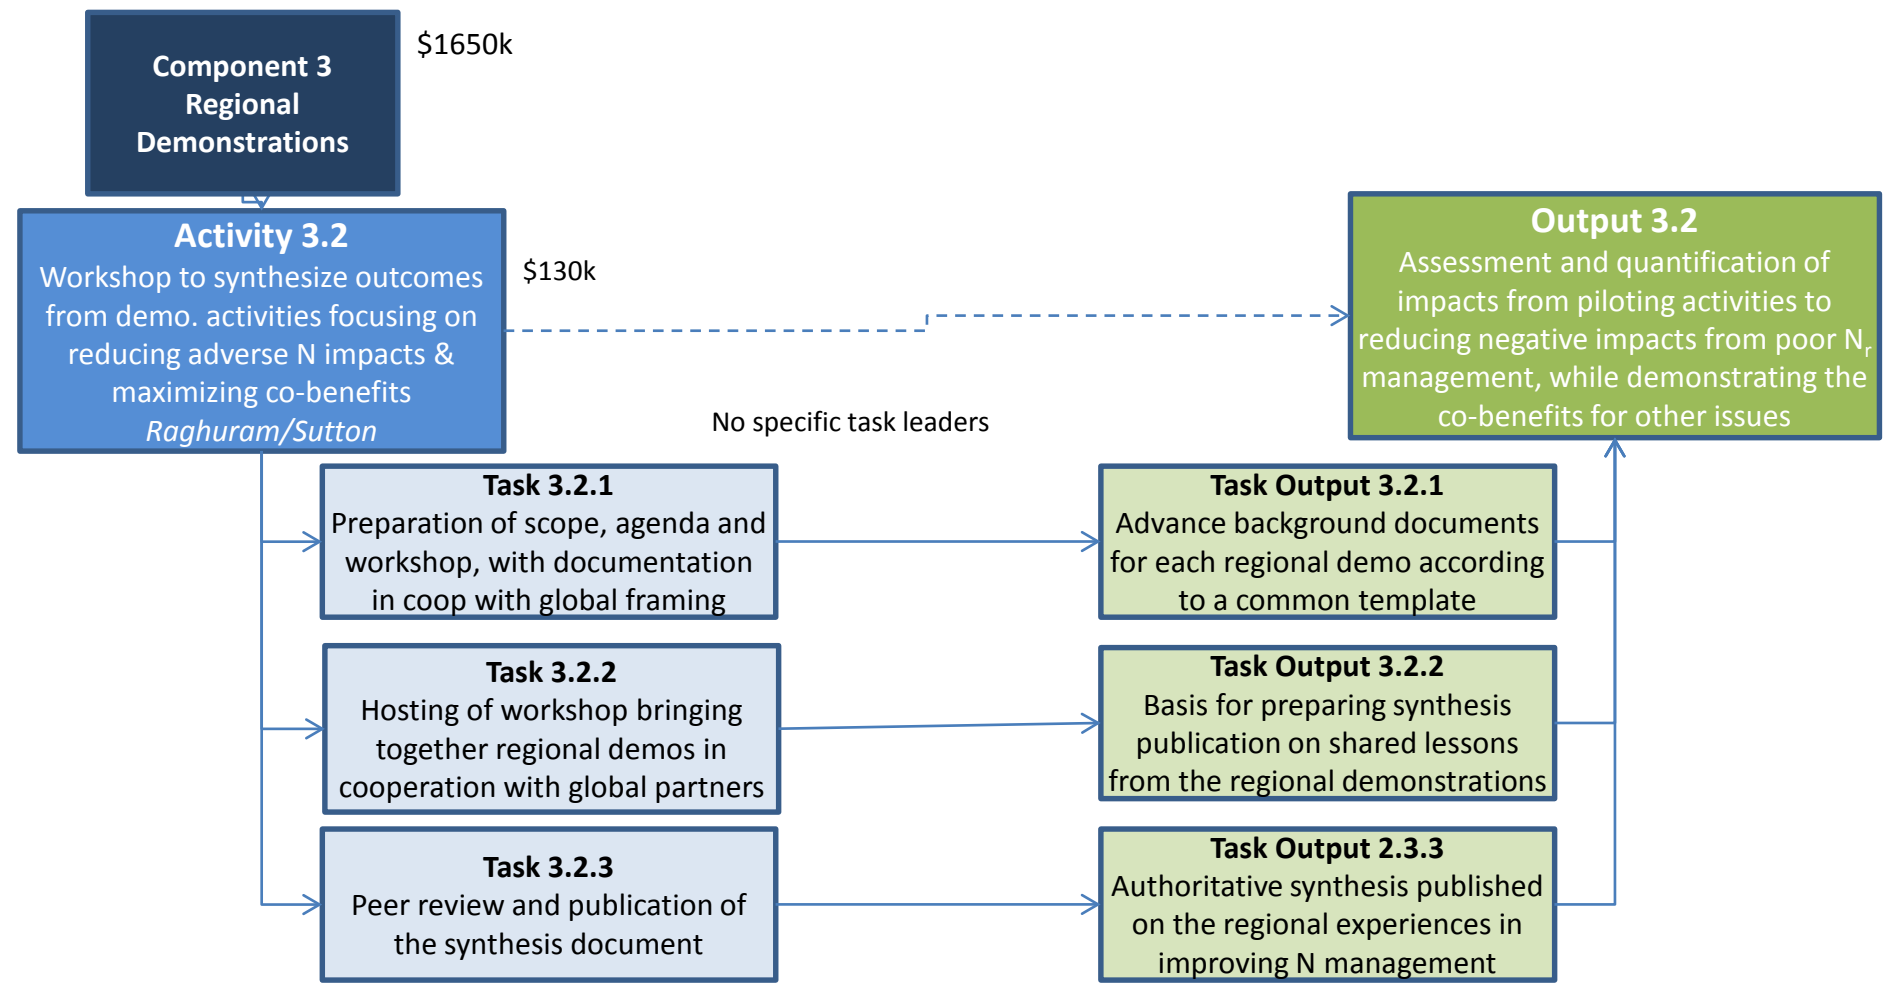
Component 3
Regional
Demonstrations

$1650k

Activity 3.2
Workshop to synthesize outcomes from demo. activities focusing on reducing adverse N impacts & maximizing co-benefits
*Raghuram/Sutton*

$130k

Output 3.2
Assessment and quantification of impacts from piloting activities to reducing negative impacts from poor $N_r$ management, while demonstrating the co-benefits for other issues

No specific task leaders

Task 3.2.1
Preparation of scope, agenda and workshop, with documentation in coop with global framing

Task Output 3.2.1
Advance background documents for each regional demo according to a common template

Task 3.2.2
Hosting of workshop bringing together regional demos in cooperation with global partners

Task Output 3.2.2
Basis for preparing synthesis publication on shared lessons from the regional demonstrations

Task 3.2.3
Peer review and publication of the synthesis document

Task Output 2.3.3
Authoritative synthesis published on the regional experiences in improving N management